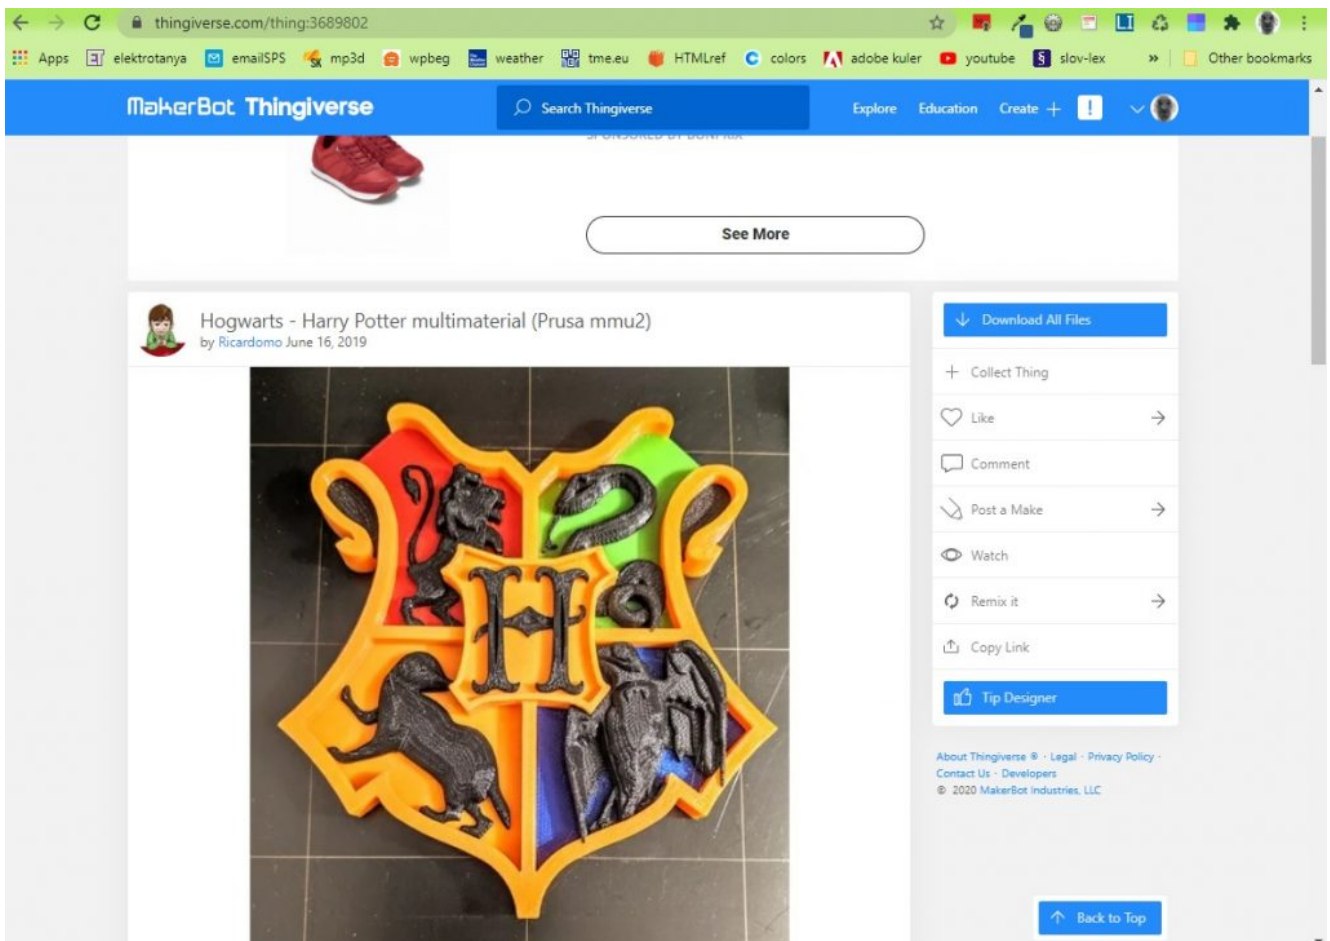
thingiverse.com/thing:3689802

Apps elektrotanya emailSPS mp3d wpbeg weather tme.eu HTMLref colors adobe kuler youtube slov-lex » Other bookmarks

MakerBot Thingiverse Search Thingiverse Explore Education Create + !

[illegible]

See More

Hogwarts - Harry Potter multimaterial (Prusa mmu2)
by Ricardomo June 16, 2019

Download All Files
+ Collect Thing
Like
Comment
Post a Make
Watch
Remix it
Copy Link
Tip Designer

About Thingiverse ® · Legal · Privacy Policy · Contact Us · Developers
© 2020 MakerBot Industries, LLC

Back to Top